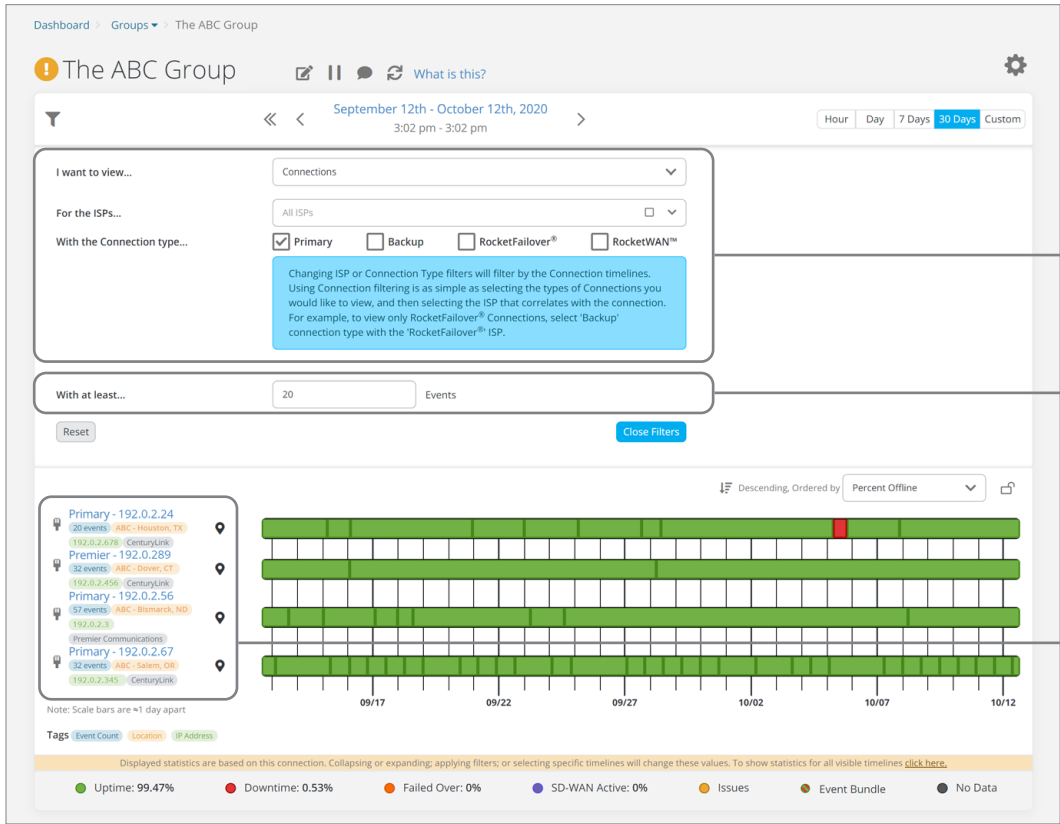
Dashboard > Groups ▾ > The ABC Group

The ABC Group

What is this?

September 12th - October 12th, 2020
3:02 pm - 3:02 pm

Hour | Day | 7 Days | 30 Days | Custom

I want to view... Connections

For the ISPs... All ISPs

With the Connection type... Primary Backup RocketFailover® RocketWAN™

Changing ISP or Connection Type filters will filter by the Connection timelines. Using Connection filtering is as simple as selecting the types of Connections you would like to view, and then selecting the ISP that correlates with the connection. For example, to view only RocketFailover® Connections, select 'Backup' connection type with the 'RocketFailover®' ISP.

With at least... 20 Events

Reset

Close Filters

Descending, Ordered by Percent Offline

Primary - 192.0.2.24
20 events ABC - Houston, TX
192.0.2.678 CenturyLink

Premier - 192.0.289
32 events ABC - Dover, CT
192.0.2.456 CenturyLink

Primary - 192.0.2.56
57 events ABC - Bismarck, ND
192.0.2.3
Premier Communications

Primary - 192.0.2.67
32 events ABC - Salem, OR
192.0.2.345 CenturyLink

09/17 09/22 09/27 10/02 10/07 10/12

Note: Scale bars are ≈1 day apart

Tags Event Count Location IP Address

Displayed statistics are based on this connection. Collapsing or expanding; applying filters; or selecting specific timelines will change these values. To show statistics for all visible timelines click here.

Uptime: 99.47% Downtime: 0.53% Failed Over: 0% SD-WAN Active: 0% Issues Event Bundle No Data